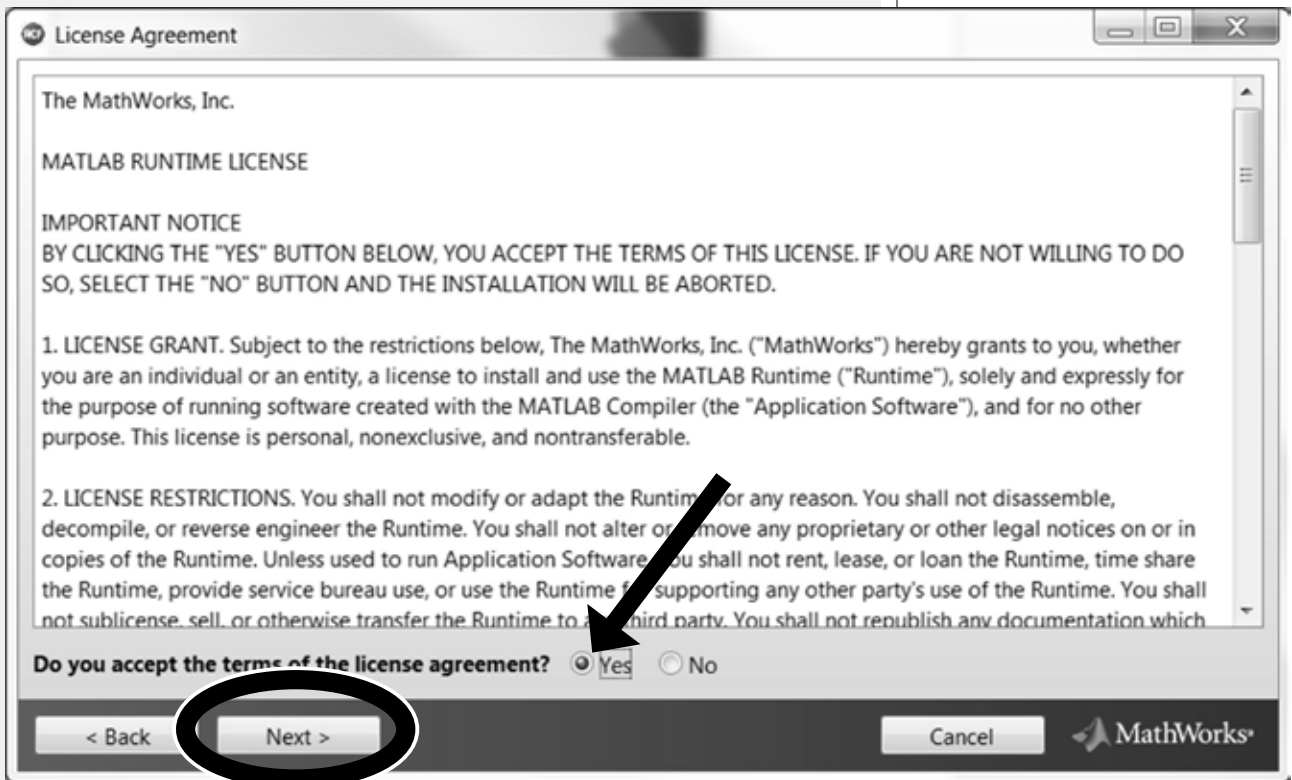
License Agreement

The MathWorks, Inc.

MATLAB RUNTIME LICENSE

IMPORTANT NOTICE
BY CLICKING THE "YES" BUTTON BELOW, YOU ACCEPT THE TERMS OF THIS LICENSE. IF YOU ARE NOT WILLING TO DO SO, SELECT THE "NO" BUTTON AND THE INSTALLATION WILL BE ABORTED.

1. LICENSE GRANT. Subject to the restrictions below, The MathWorks, Inc. ("MathWorks") hereby grants to you, whether you are an individual or an entity, a license to install and use the MATLAB Runtime ("Runtime"), solely and expressly for the purpose of running software created with the MATLAB Compiler (the "Application Software"), and for no other purpose. This license is personal, nonexclusive, and nontransferable.

2. LICENSE RESTRICTIONS. You shall not modify or adapt the Runtim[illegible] for any reason. You shall not disassemble, decompile, or reverse engineer the Runtime. You shall not alter or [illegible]move any proprietary or other legal notices on or in copies of the Runtime. Unless used to run Application Software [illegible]ou shall not rent, lease, or loan the Runtime, time share the Runtime, provide service bureau use, or use the Runtime f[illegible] supporting any other party's use of the Runtime. You shall not sublicense, sell, or otherwise transfer the Runtime to a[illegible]hird party. You shall not republish any documentation which

Do you accept the terms of the license agreement? Yes No

< Back Next > Cancel MathWorks